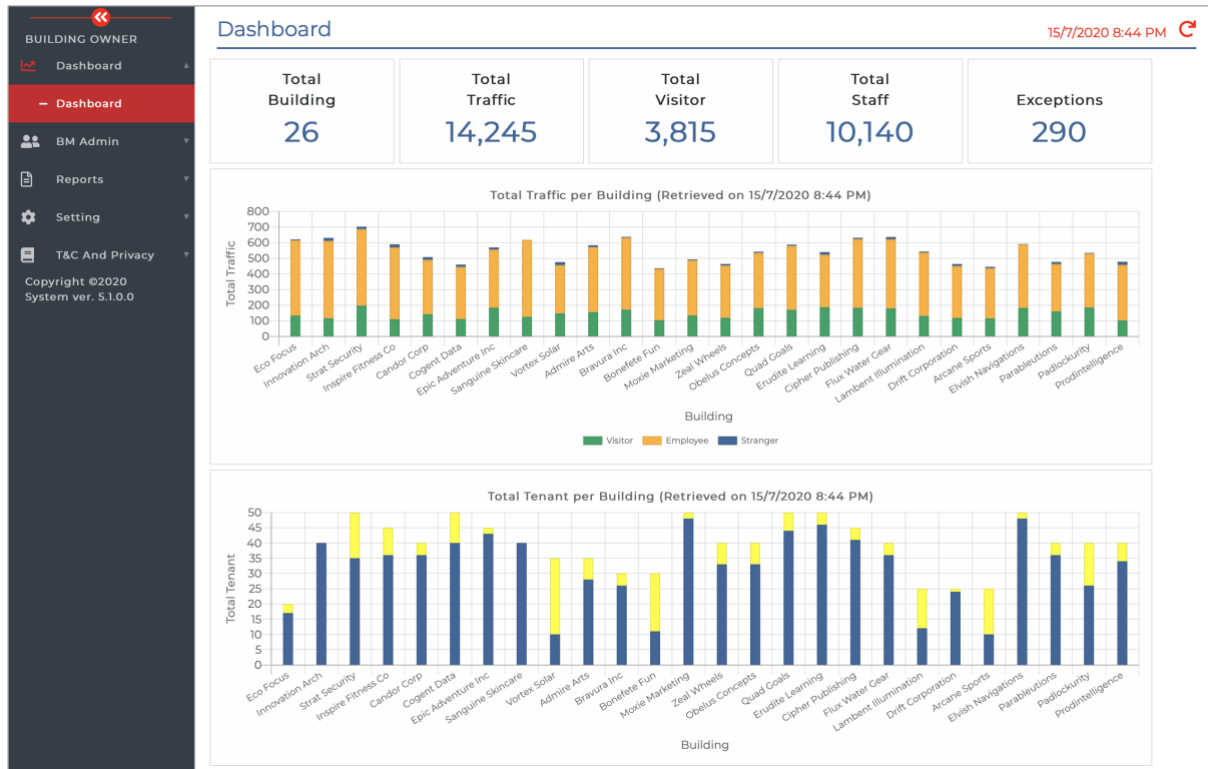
BUILDING OWNER

Dashboard

– Dashboard

BM Admin

Reports

Setting

T&C And Privacy

Copyright ©2020
System ver. 5.1.0.0

Dashboard

15/7/2020 8:44 PM

Total Building
26

Total Traffic
14,245

Total Visitor
3,815

Total Staff
10,140

Exceptions
290

Total Traffic per Building (Retrieved on 15/7/2020 8:44 PM)

Total Traffic

800
700
600
500
400
300
200
100
0

Eco Focus, Innovation Arch, Strat Security, Inspire Fitness Co, Candor Corp, Cogent Data, Epic Adventure Inc, Sanguine Skincare, Vortex Solar, Admire Arts, Bravura Inc, Bonefete Fun, Moxie Marketing, Zeal Wheels, Obelus Concepts, Quad Goals, Erudite Learning, Cipher Publishing, Flux Water Gear, Lambent Illumination, Drift Corporation, Arcane Sports, Elvish Navigations, Parableutions, Padlockurity, Prodintelligence

Building

Visitor Employee Stranger

Total Tenant per Building (Retrieved on 15/7/2020 8:44 PM)

Total Tenant

50
45
40
35
30
25
20
15
10
5
0

Eco Focus, Innovation Arch, Strat Security, Inspire Fitness Co, Candor Corp, Cogent Data, Epic Adventure Inc, Sanguine Skincare, Vortex Solar, Admire Arts, Bravura Inc, Bonefete Fun, Moxie Marketing, Zeal Wheels, Obelus Concepts, Quad Goals, Erudite Learning, Cipher Publishing, Flux Water Gear, Lambent Illumination, Drift Corporation, Arcane Sports, Elvish Navigations, Parableutions, Padlockurity, Prodintelligence

Building